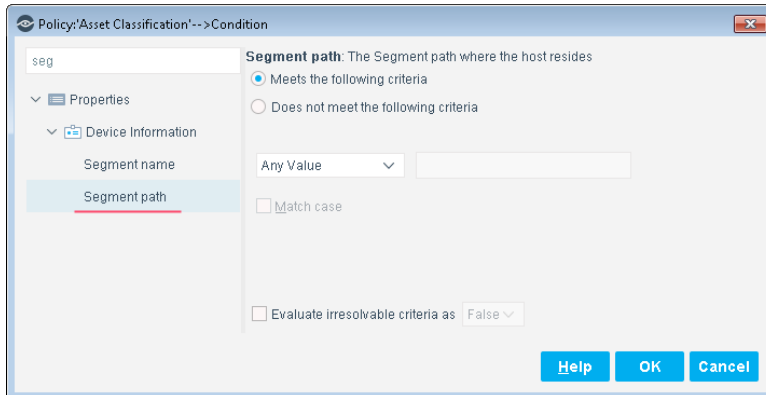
Policy:'Asset Classification'-->Condition

seg

Properties

Device Information

Segment name

Segment path

Segment path: The Segment path where the host resides

Meets the following criteria

Does not meet the following criteria

Any Value

Match case

Evaluate irresolvable criteria as False

Help

OK

Cancel